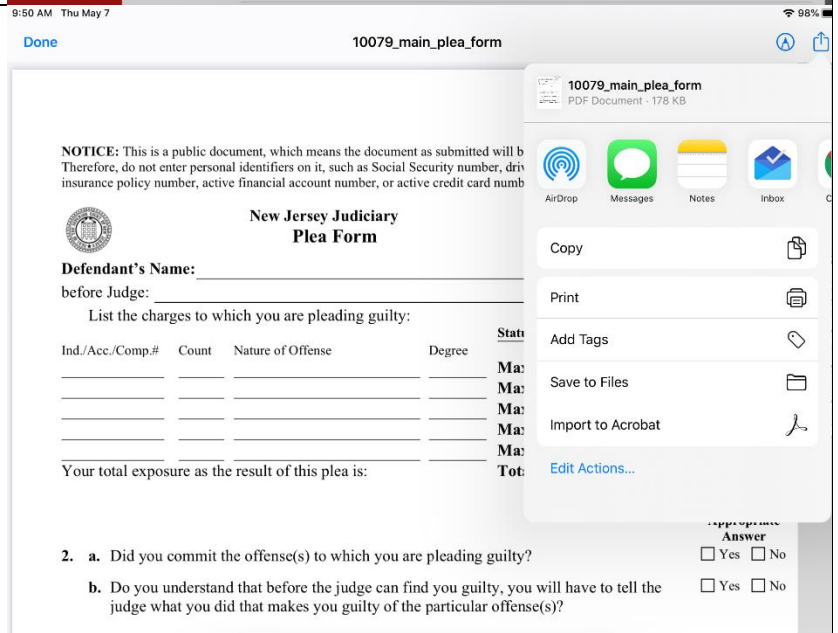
9:50 AM Thu May 7

98%

Done

10079_main_plea_form

NOTICE: This is a public document, which means the document as submitted will b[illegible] Therefore, do not enter personal identifiers on it, such as Social Security number, driv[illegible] insurance policy number, active financial account number, or active credit card numb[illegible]

New Jersey Judiciary
Plea Form

Defendant's Name:

before Judge:

List the charges to which you are pleading guilty:

| Ind./Acc./Comp.# | Count | Nature of Offense | Degree | Statu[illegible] |
|---|---|---|---|---|
| | | | | Ma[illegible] |
| | | | | Ma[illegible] |
| | | | | Ma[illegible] |
| | | | | Ma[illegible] |
| | | | | Ma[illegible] |

Your total exposure as the result of this plea is: Tot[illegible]

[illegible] Answer

2. a. Did you commit the offense(s) to which you are pleading guilty? ☐ Yes ☐ No

b. Do you understand that before the judge can find you guilty, you will have to tell the judge what you did that makes you guilty of the particular offense(s)? ☐ Yes ☐ No

10079_main_plea_form
PDF Document · 178 KB

AirDrop
Messages
Notes
Inbox
C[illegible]

Copy

Print

Add Tags

Save to Files

Import to Acrobat

Edit Actions...